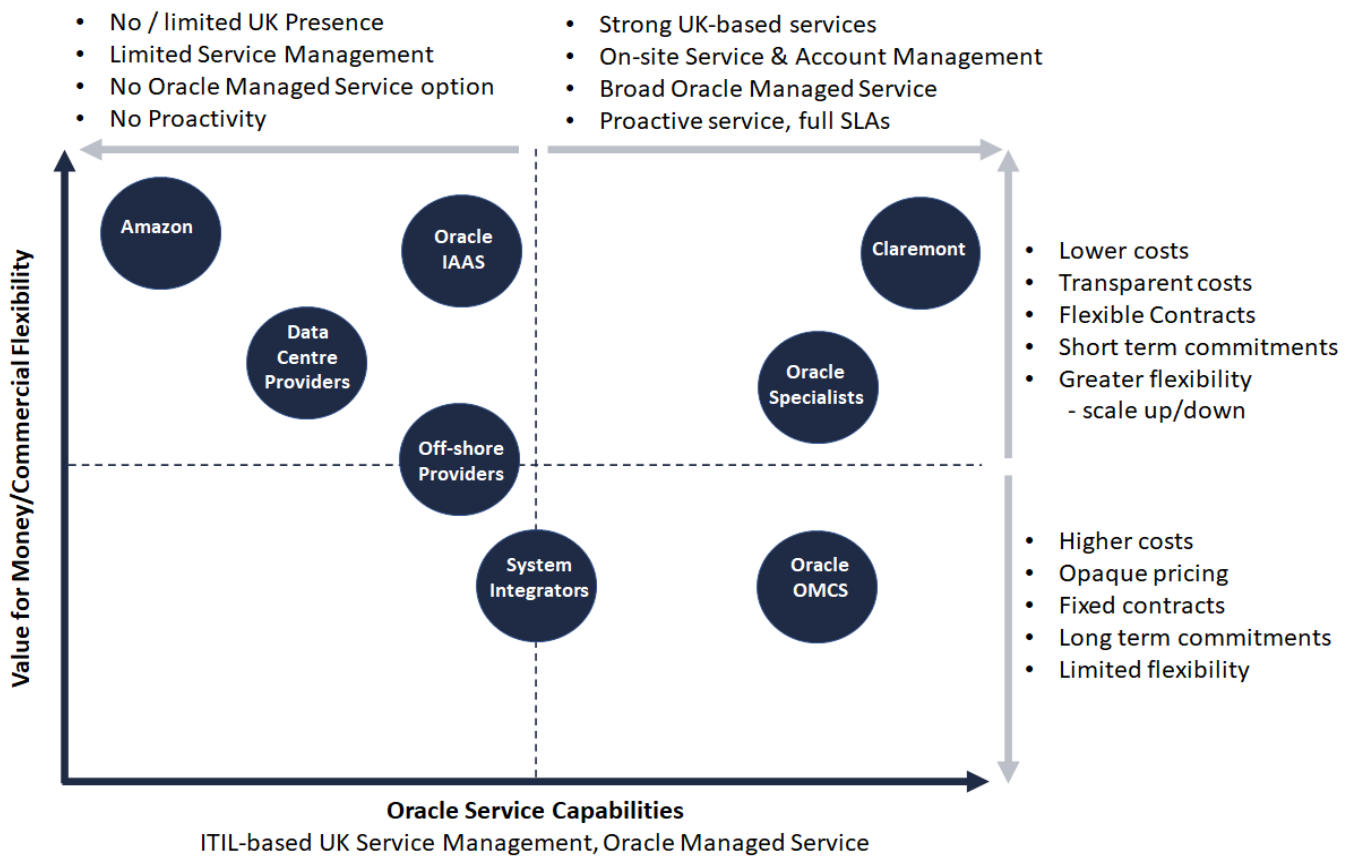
• No / limited UK Presence
• Limited Service Management
• No Oracle Managed Service option
• No Proactivity

• Strong UK-based services
• On-site Service & Account Management
• Broad Oracle Managed Service
• Proactive service, full SLAs

Value for Money/Commercial Flexibility

Amazon

Oracle IAAS

Claremont

Data Centre Providers

Oracle Specialists

Off-shore Providers

System Integrators

Oracle OMCS

• Lower costs
• Transparent costs
• Flexible Contracts
• Short term commitments
• Greater flexibility - scale up/down

• Higher costs
• Opaque pricing
• Fixed contracts
• Long term commitments
• Limited flexibility

Oracle Service Capabilities
ITIL-based UK Service Management, Oracle Managed Service